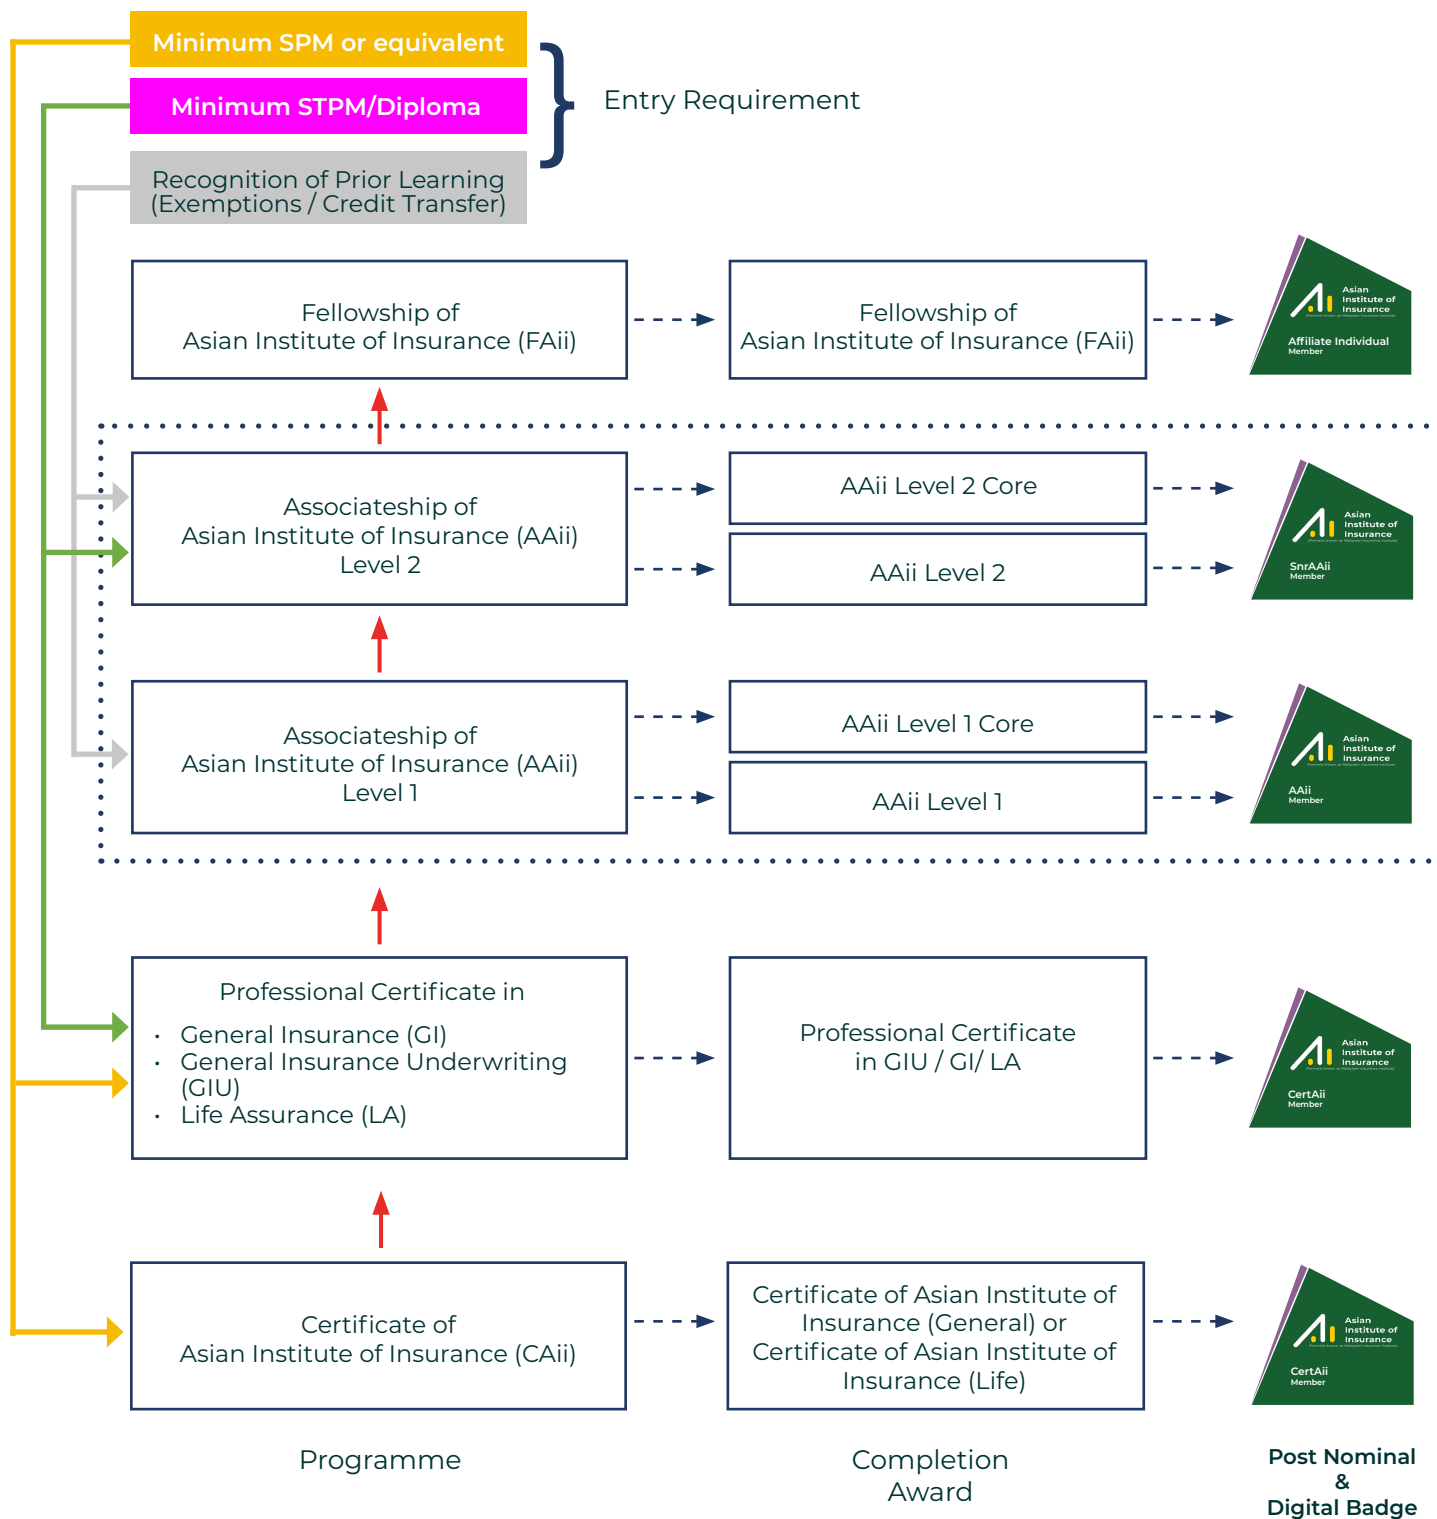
Minimum SPM or equivalent

Minimum STPM/Diploma

Recognition of Prior Learning (Exemptions / Credit Transfer)

Entry Requirement

Fellowship of Asian Institute of Insurance (FAii)

Fellowship of Asian Institute of Insurance (FAii)

Asian Institute of Insurance

Affiliate Individual Member

Associateship of Asian Institute of Insurance (AAii) Level 2

AAii Level 2 Core

AAii Level 2

Asian Institute of Insurance

SnrAAii Member

Associateship of Asian Institute of Insurance (AAii) Level 1

AAii Level 1 Core

AAii Level 1

Asian Institute of Insurance

AAii Member

Professional Certificate in
• General Insurance (GI)
• General Insurance Underwriting (GIU)
• Life Assurance (LA)

Professional Certificate in GIU / GI/ LA

Asian Institute of Insurance

CertAii Member

Certificate of Asian Institute of Insurance (CAii)

Certificate of Asian Institute of Insurance (General) or Certificate of Asian Institute of Insurance (Life)

Asian Institute of Insurance

CertAii Member

Programme

Completion Award

Post Nominal & Digital Badge